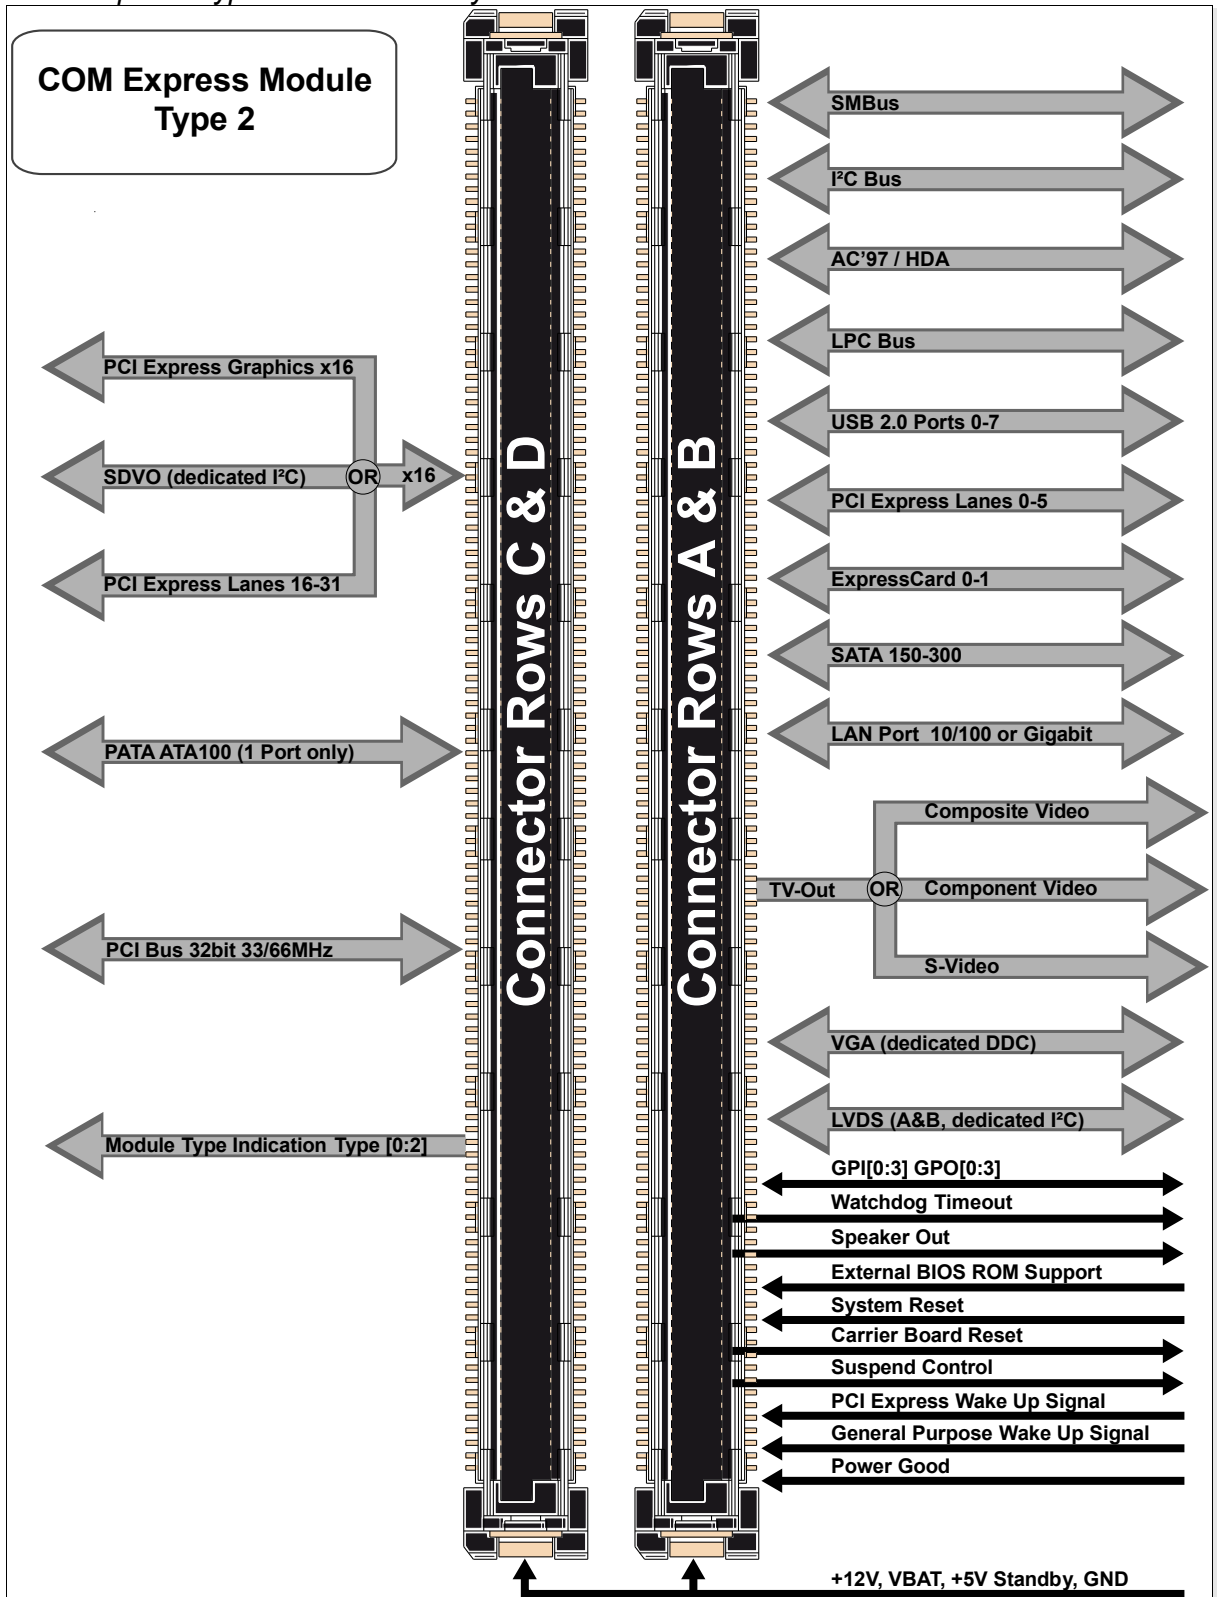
COM Express Module Type 2

PCI Express Graphics x16

SDVO (dedicated I²C)

OR

x16

PCI Express Lanes 16-31

PATA ATA100 (1 Port only)

PCI Bus 32bit 33/66MHz

Module Type Indication Type [0:2]

Connector Rows C & D

Connector Rows A & B

SMBus

I²C Bus

AC'97 / HDA

LPC Bus

USB 2.0 Ports 0-7

PCI Express Lanes 0-5

ExpressCard 0-1

SATA 150-300

LAN Port 10/100 or Gigabit

Composite Video

TV-Out

OR

Component Video

S-Video

VGA (dedicated DDC)

LVDS (A&B, dedicated I²C)

GPI[0:3] GPO[0:3]

Watchdog Timeout

Speaker Out

External BIOS ROM Support

System Reset

Carrier Board Reset

Suspend Control

PCI Express Wake Up Signal

General Purpose Wake Up Signal

Power Good

+12V, VBAT, +5V Standby, GND